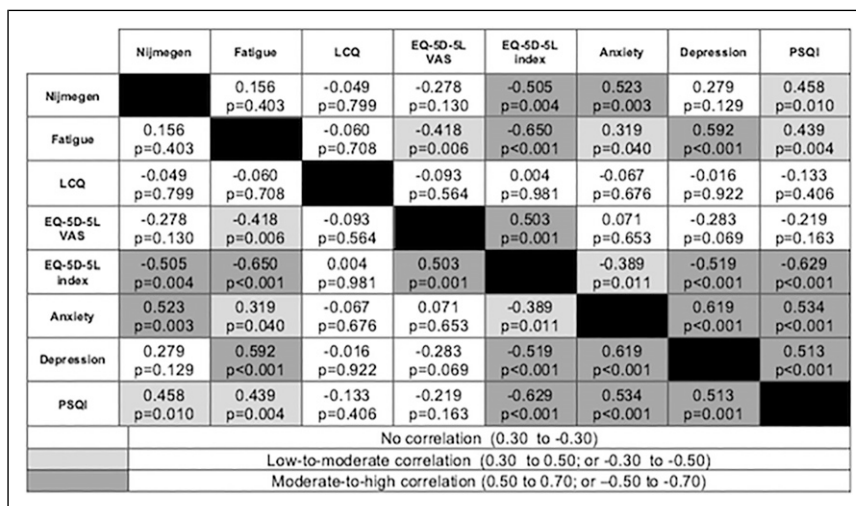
| | Nijmegen | Fatigue | LCQ | EQ-5D-5L VAS | EQ-5D-5L index | Anxiety | Depression | PSQI |
|---|---|---|---|---|---|---|---|---|
| Nijmegen | | 0.156 p=0.403 | -0.049 p=0.799 | -0.278 p=0.130 | -0.505 p=0.004 | 0.523 p=0.003 | 0.279 p=0.129 | 0.458 p=0.010 |
| Fatigue | 0.156 p=0.403 | | -0.060 p=0.708 | -0.418 p=0.006 | -0.650 p<0.001 | 0.319 p=0.040 | 0.592 p<0.001 | 0.439 p=0.004 |
| LCQ | -0.049 p=0.799 | -0.060 p=0.708 | | -0.093 p=0.564 | 0.004 p=0.981 | -0.067 p=0.676 | -0.016 p=0.922 | -0.133 p=0.406 |
| EQ-5D-5L VAS | -0.278 p=0.130 | -0.418 p=0.006 | -0.093 p=0.564 | | 0.503 p=0.001 | 0.071 p=0.653 | -0.283 p=0.069 | -0.219 p=0.163 |
| EQ-5D-5L index | -0.505 p=0.004 | -0.650 p<0.001 | 0.004 p=0.981 | 0.503 p=0.001 | | -0.389 p=0.011 | -0.519 p<0.001 | -0.629 p<0.001 |
| Anxiety | 0.523 p=0.003 | 0.319 p=0.040 | -0.067 p=0.676 | 0.071 p=0.653 | -0.389 p=0.011 | | 0.619 p<0.001 | 0.534 p<0.001 |
| Depression | 0.279 p=0.129 | 0.592 p<0.001 | -0.016 p=0.922 | -0.283 p=0.069 | -0.519 p<0.001 | 0.619 p<0.001 | | 0.513 p<0.001 |
| PSQI | 0.458 p=0.010 | 0.439 p=0.004 | -0.133 p=0.406 | -0.219 p=0.163 | -0.629 p<0.001 | 0.534 p<0.001 | 0.513 p=0.001 | |

No correlation (0.30 to -0.30)
Low-to-moderate correlation (0.30 to 0.50; or -0.30 to -0.50)
Moderate-to-high correlation (0.50 to 0.70; or –0.50 to -0.70)